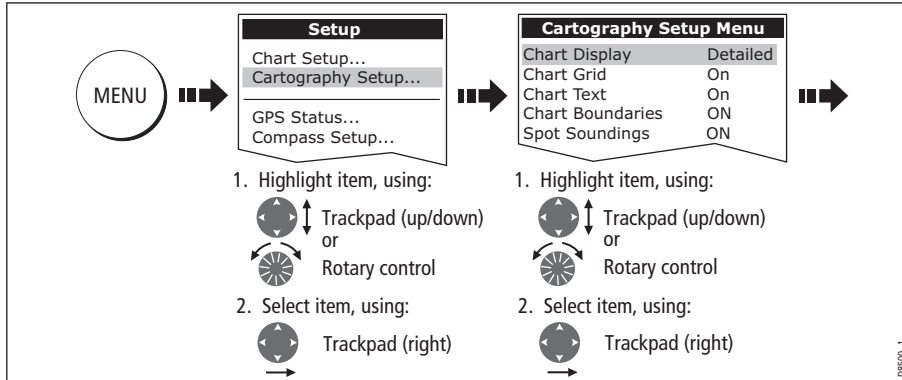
MENU

Setup
Chart Setup...
Cartography Setup...
GPS Status...
Compass Setup...

1. Highlight item, using:
Trackpad (up/down)
or
Rotary control

2. Select item, using:
Trackpad (right)

Cartography Setup Menu

| Chart Display | Detailed |
|---|---|
| Chart Grid | On |
| Chart Text | On |
| Chart Boundaries | ON |
| Spot Soundings | ON |

1. Highlight item, using:
Trackpad (up/down)
or
Rotary control

2. Select item, using:
Trackpad (right)

D8500_1